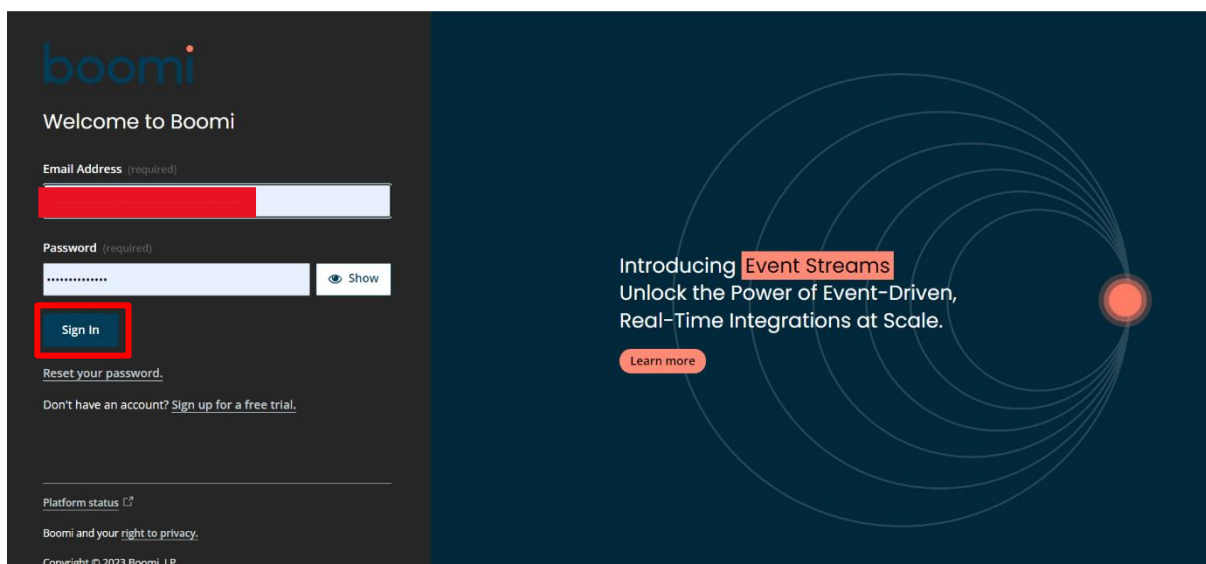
boomi

Welcome to Boomi

Email Address (required)

Password (required)

••••••••••••••

Show

Sign In

Reset your password.

Don't have an account? Sign up for a free trial.

Platform status

Boomi and your right to privacy.

Copyright © 2023 Boomi, LP.

Introducing Event Streams
Unlock the Power of Event-Driven, Real-Time Integrations at Scale.

Learn more